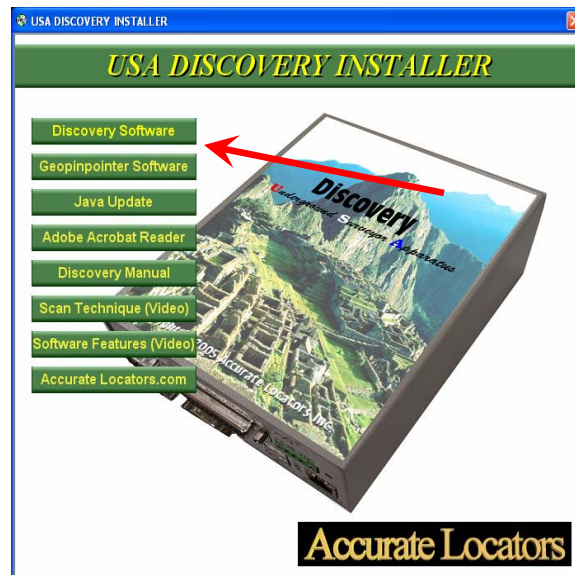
USA DISCOVERY INSTALLER

USA DISCOVERY INSTALLER

Discovery Software
Geopinpointer Software
Java Update
Adobe Acrobat Reader
Discovery Manual
Scan Technique (Video)
Software Features (Video)
Accurate Locators.com

Discovery
Underground Surveyor Apparatus

2005 Accurate Locators Inc.

Accurate Locators